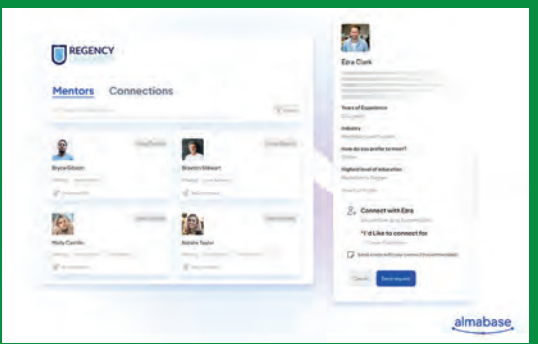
REGENCY

Mentors Connections

Bryce Gibson

Braxton Gilbert

Molly Carrillo

Natalie Taylor

Ezra Clark

Years of Experience

Industry

How do you prefer to meet?

Highest level of education

Connect with Ezra

I'd Like to connect for

Cancel

Send request

almabase